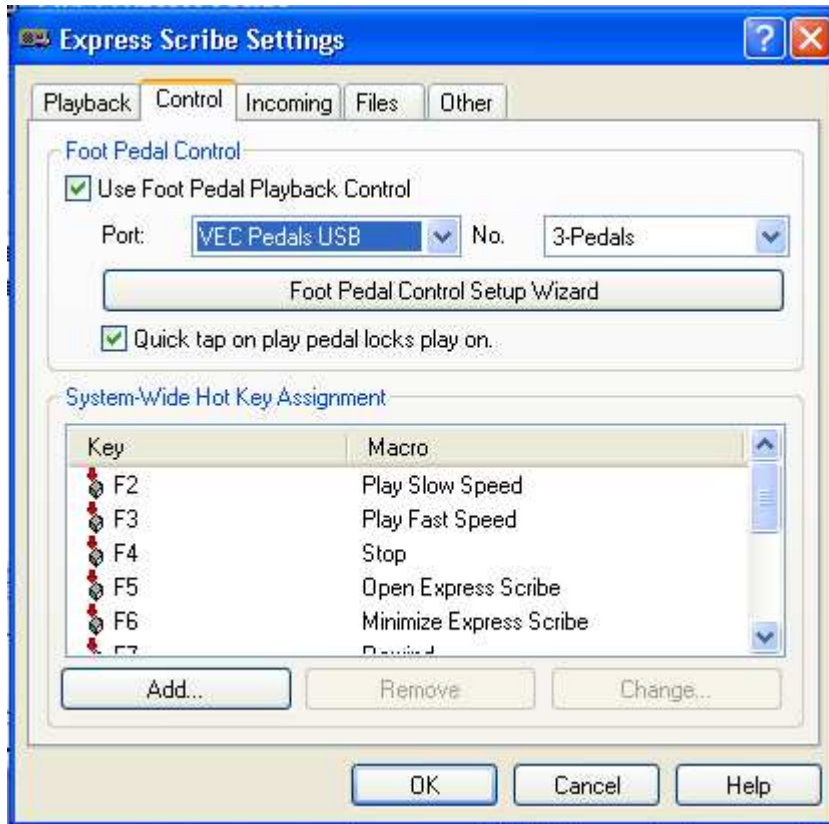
Express Scribe Settings

?

Playback
Control
Incoming
Files
Other

Foot Pedal Control

Use Foot Pedal Playback Control

Port: VEC Pedals USB No. 3-Pedals

Foot Pedal Control Setup Wizard

Quick tap on play pedal locks play on.

System-Wide Hot Key Assignment

| Key | Macro |
|---|---|
| F2 | Play Slow Speed |
| F3 | Play Fast Speed |
| F4 | Stop |
| F5 | Open Express Scribe |
| F6 | Minimize Express Scribe |
| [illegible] | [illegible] |

Add...
Remove
Change...

OK
Cancel
Help